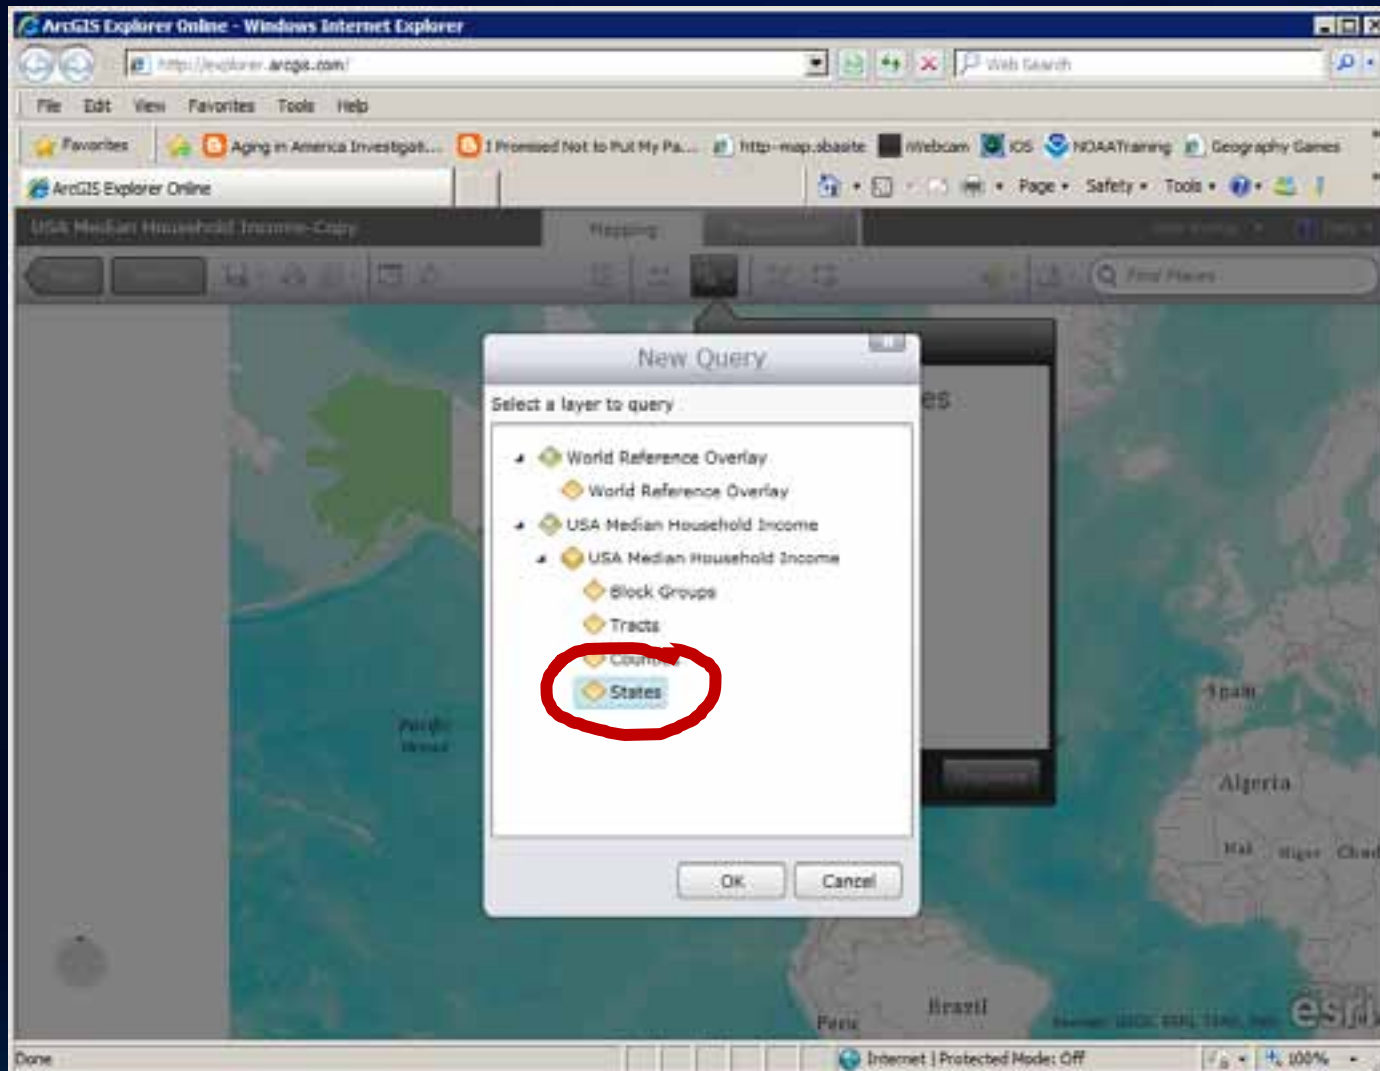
ArcGIS Explorer Online - Windows Internet Explorer

http://explorer.arcgis.com/

Web Search

File Edit View Favorites Tools Help

Favorites

Aging in America Investigat...

I Promised Not to Put My Pa...

http-map.sbasite

Webcam

IOS

NOAATraining

Geography Games

ArcGIS Explorer Online

Page ▾ Safety ▾ Tools ▾

USA Median Household Income-Copy

Mapping

Find Places

New Query

Select a layer to query

World Reference Overlay

World Reference Overlay

USA Median Household Income

USA Median Household Income

Block Groups

Tracts

Counties

States

OK

Cancel

Spain

Algeria

Mali

Niger

Chad

Brazil

Peru

esri

Done

Internet | Protected Mode: Off

100%